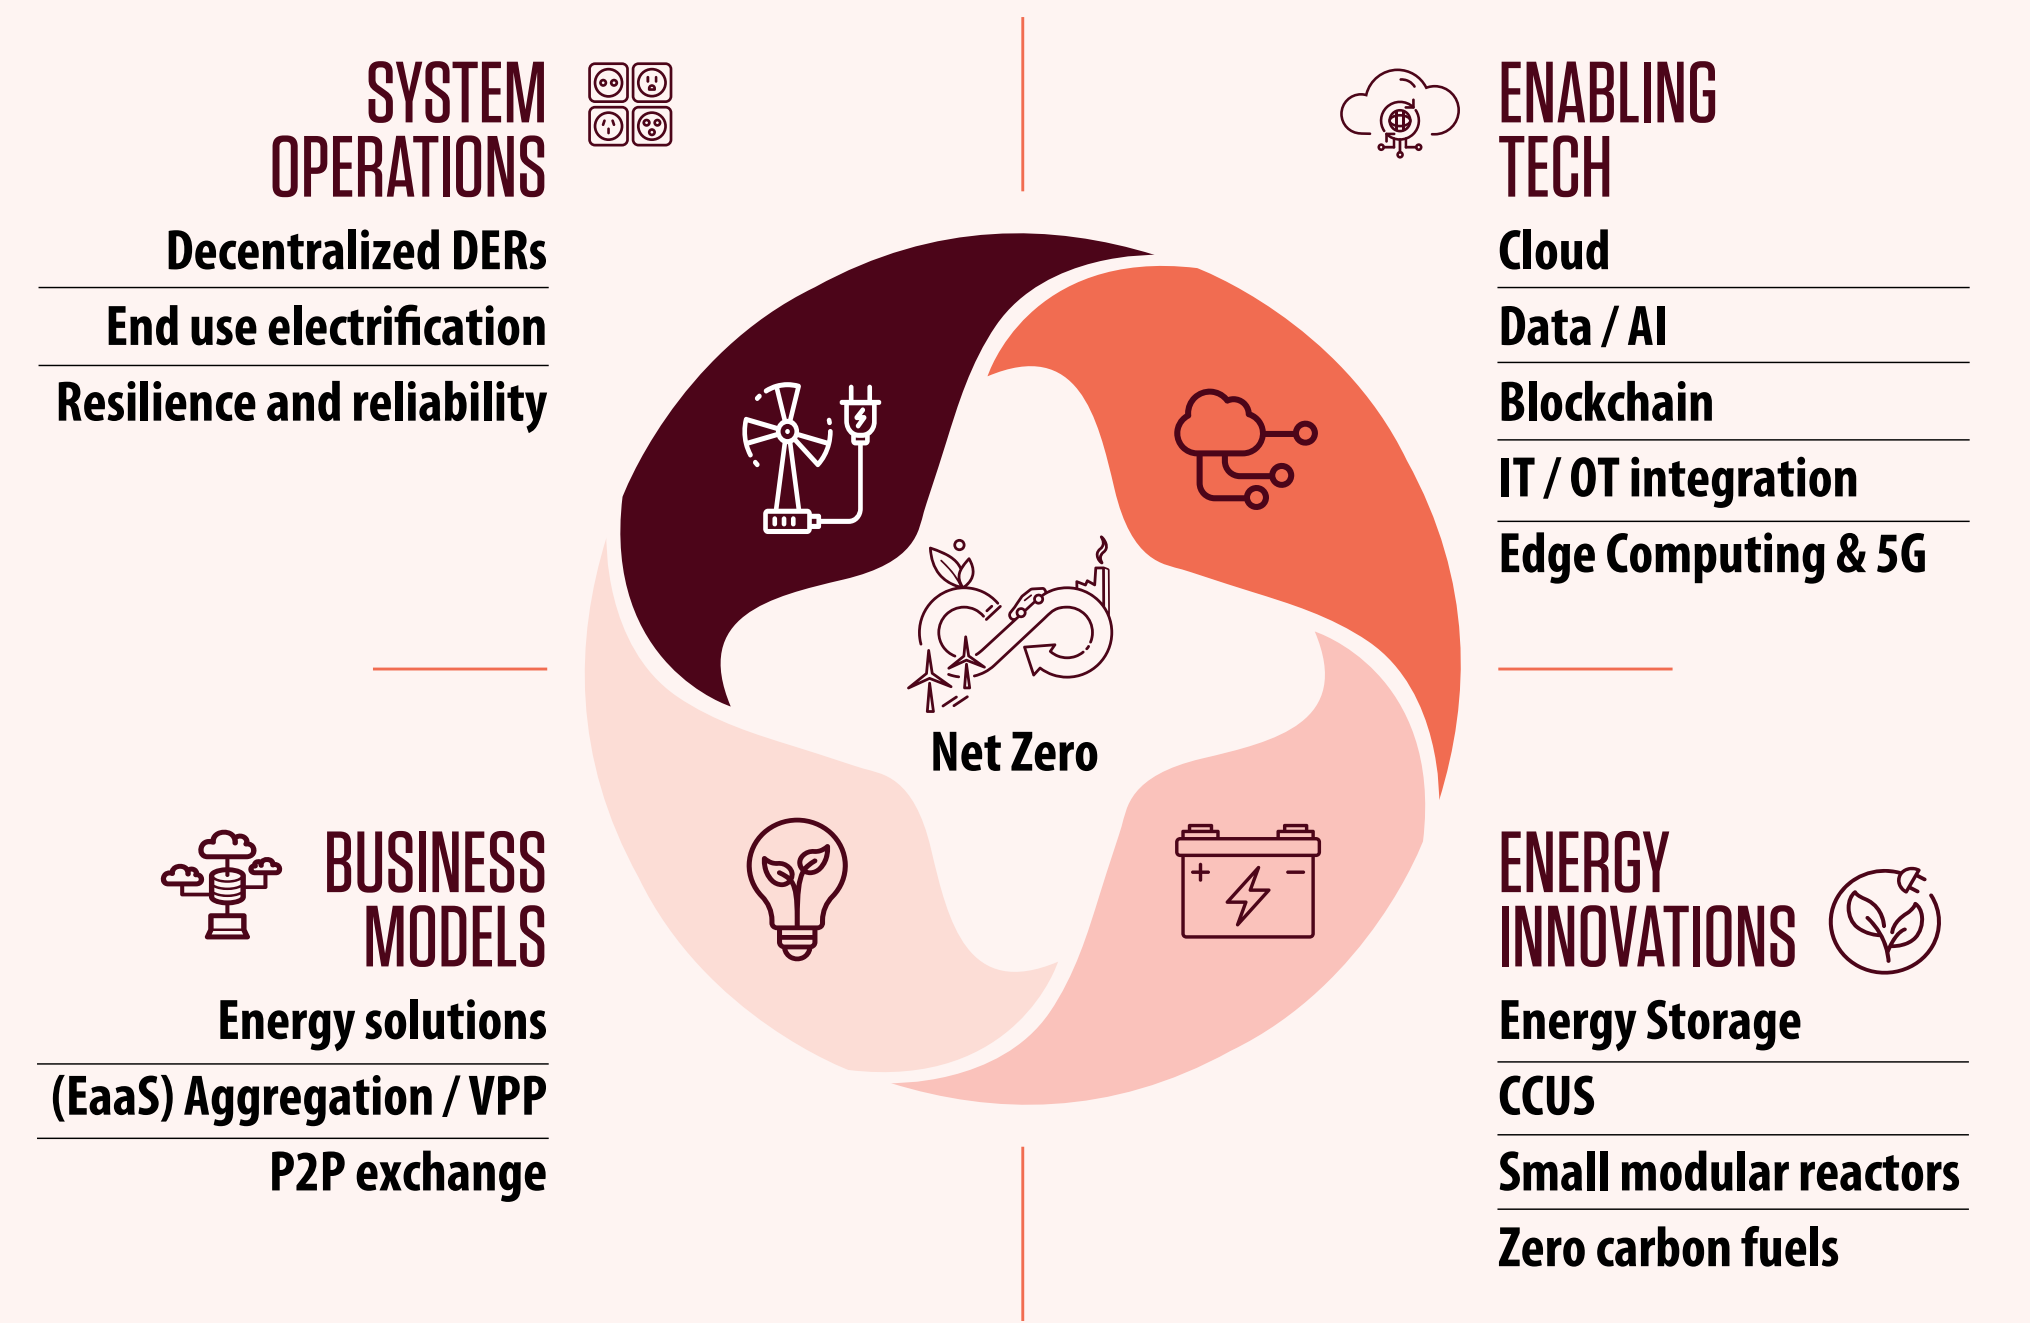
SYSTEM OPERATIONS

Decentralized DERs

End use electrification

Resilience and reliability

ENABLING TECH

Cloud

Data / AI

Blockchain

IT / OT integration

Edge Computing & 5G

Net Zero

BUSINESS MODELS

Energy solutions

(EaaS) Aggregation / VPP

P2P exchange

ENERGY INNOVATIONS

Energy Storage

CCUS

Small modular reactors

Zero carbon fuels